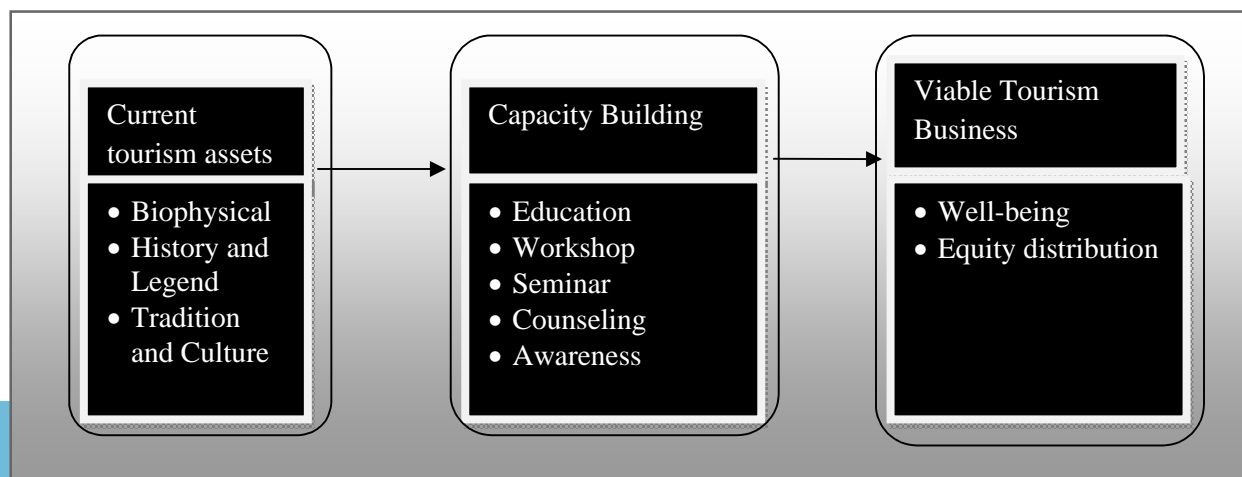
Current tourism assets

- Biophysical
- History and Legend
- Tradition and Culture

Capacity Building

- Education
- Workshop
- Seminar
- Counseling
- Awareness

Viable Tourism Business

- Well-being
- Equity distribution